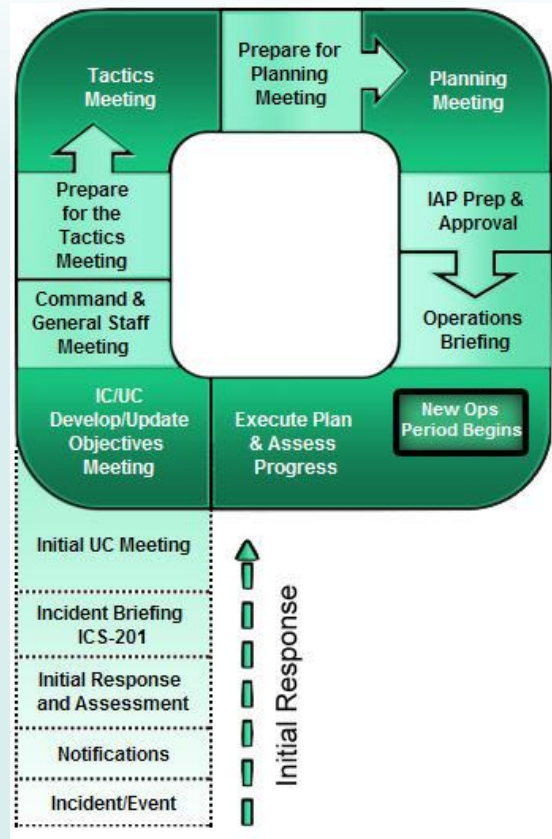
Tactics Meeting

Prepare for Planning Meeting

Planning Meeting

Prepare for the Tactics Meeting

IAP Prep & Approval

Command & General Staff Meeting

Operations Briefing

IC/UC Develop/Update Objectives Meeting

Execute Plan & Assess Progress

New Ops Period Begins

Initial UC Meeting

Incident Briefing ICS-201

Initial Response and Assessment

Notifications

Incident/Event

Initial Response